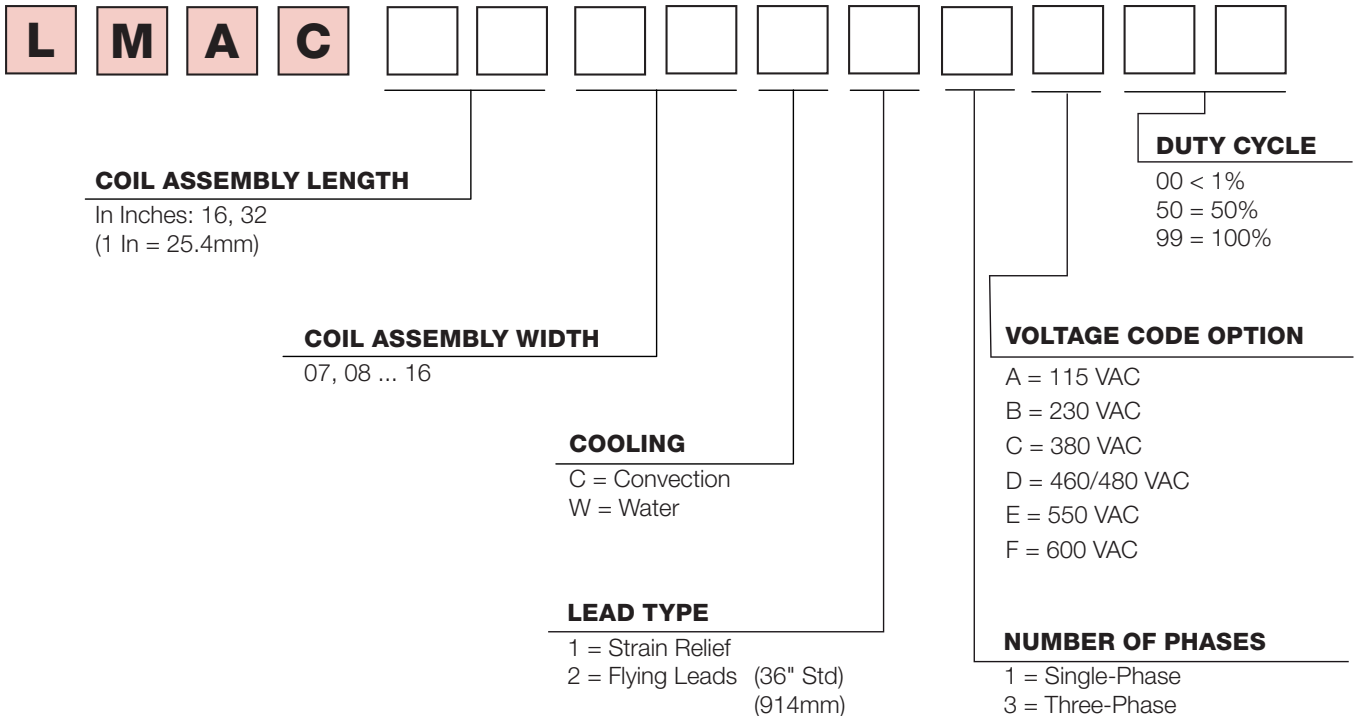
L M A C

DUTY CYCLE
00 < 1%
50 = 50%
99 = 100%

COIL ASSEMBLY LENGTH
In Inches: 16, 32
(1 In = 25.4mm)

COIL ASSEMBLY WIDTH
07, 08 ... 16

VOLTAGE CODE OPTION
A = 115 VAC
B = 230 VAC
C = 380 VAC
D = 460/480 VAC
E = 550 VAC
F = 600 VAC

COOLING
C = Convection
W = Water

LEAD TYPE
1 = Strain Relief
2 = Flying Leads (36" Std) (914mm)

NUMBER OF PHASES
1 = Single-Phase
3 = Three-Phase